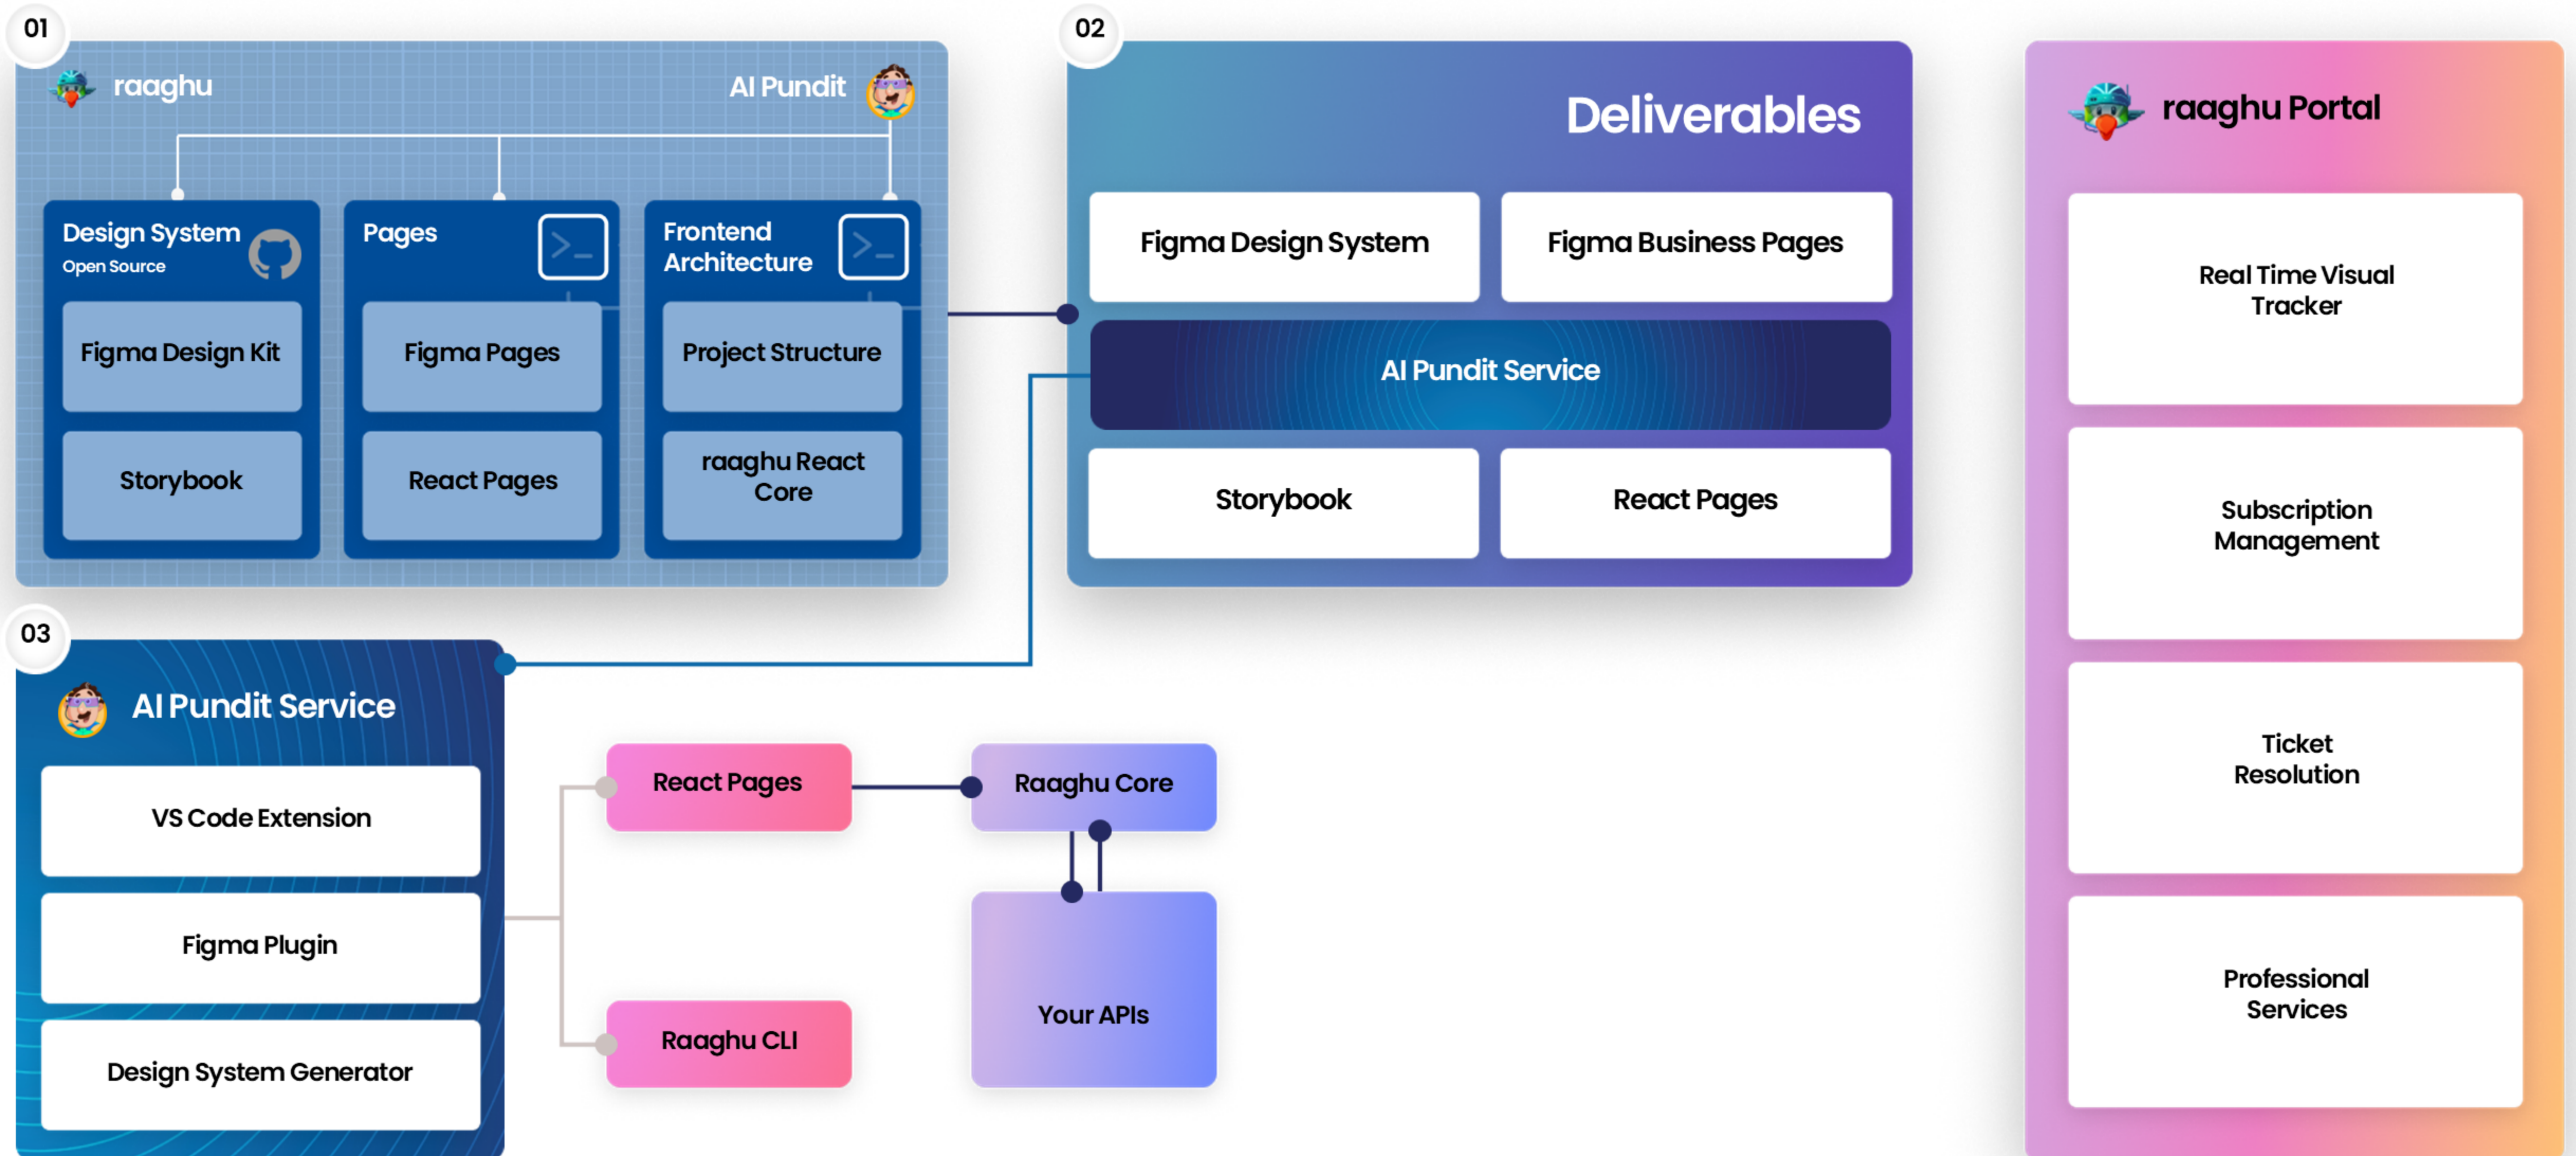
01

raaghu

AI Pundit

Design System
Open Source

Figma Design Kit

Storybook

Pages

Figma Pages

React Pages

Frontend Architecture

Project Structure

raaghu React Core

02

Deliverables

Figma Design System

Figma Business Pages

AI Pundit Service

Storybook

React Pages

raaghu Portal

Real Time Visual Tracker

Subscription Management

Ticket Resolution

Professional Services

03

AI Pundit Service

VS Code Extension

Figma Plugin

Design System Generator

React Pages

Raaghu CLI

Raaghu Core

Your APIs